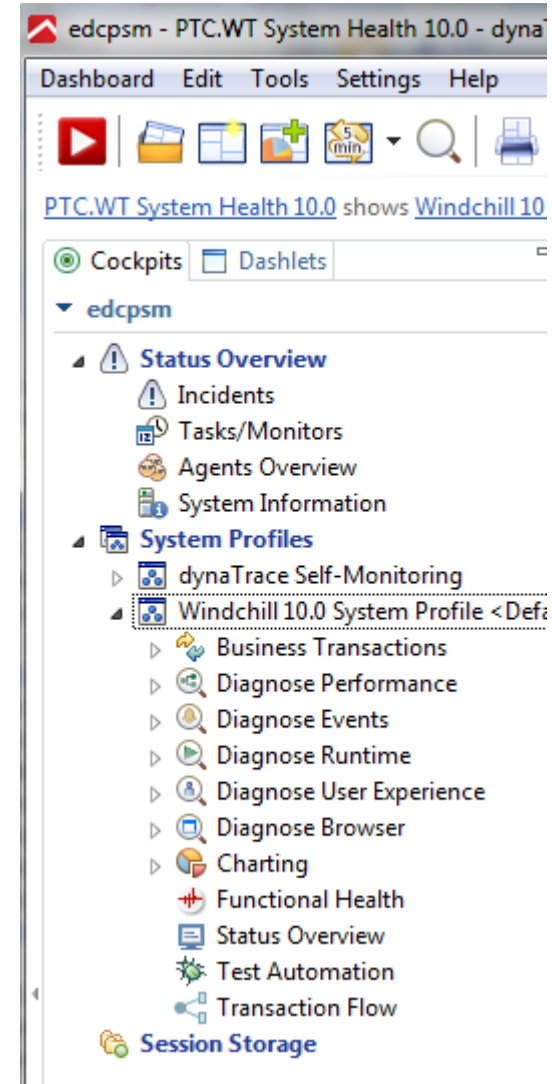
edcpsm - PTC.WT System Health 10.0 - dyna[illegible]

Dashboard Edit Tools Settings Help

5 min.

PTC.WT System Health 10.0 shows Windchill 10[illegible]

Cockpits Dashlets

edcpsm

Status Overview
Incidents
Tasks/Monitors
Agents Overview
System Information
System Profiles
dynaTrace Self-Monitoring
Windchill 10.0 System Profile <Defa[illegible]
Business Transactions
Diagnose Performance
Diagnose Events
Diagnose Runtime
Diagnose User Experience
Diagnose Browser
Charting
Functional Health
Status Overview
Test Automation
Transaction Flow
Session Storage